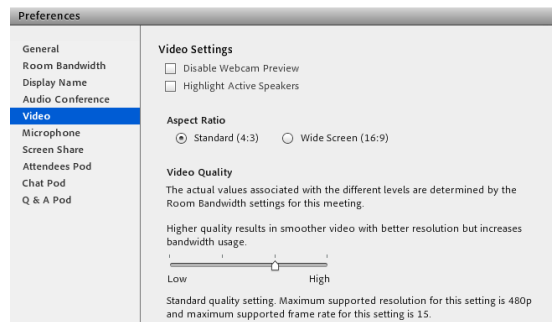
Preferences

General
Room Bandwidth
Display Name
Audio Conference
Video
Microphone
Screen Share
Attendees Pod
Chat Pod
Q & A Pod

Video Settings

Disable Webcam Preview

Highlight Active Speakers

Aspect Ratio

Standard (4:3)

Wide Screen (16:9)

Video Quality

The actual values associated with the different levels are determined by the Room Bandwidth settings for this meeting.

Higher quality results in smoother video with better resolution but increases bandwidth usage.

Low

High

Standard quality setting. Maximum supported resolution for this setting is 480p and maximum supported frame rate for this setting is 15.